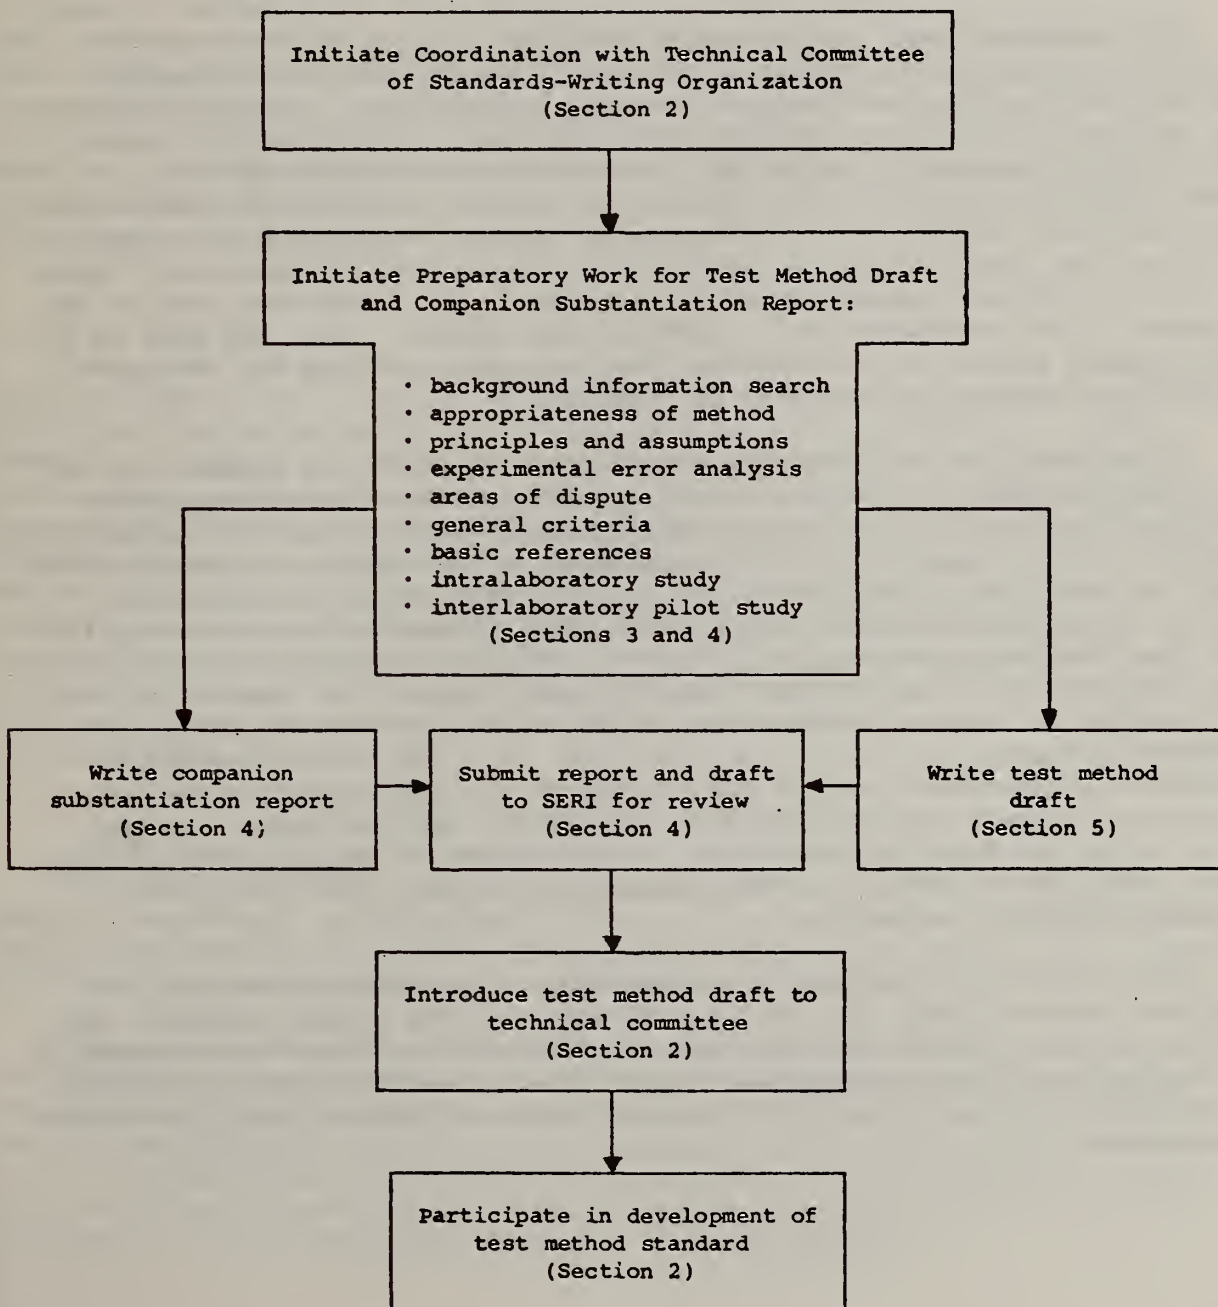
Initiate Coordination with Technical Committee of Standards-Writing Organization (Section 2)

Initiate Preparatory Work for Test Method Draft and Companion Substantiation Report:

• background information search
• appropriateness of method
• principles and assumptions
• experimental error analysis
• areas of dispute
• general criteria
• basic references
• intralaboratory study
• interlaboratory pilot study
(Sections 3 and 4)

Write companion substantiation report (Section 4)

Submit report and draft to SERI for review (Section 4)

Write test method draft (Section 5)

Introduce test method draft to technical committee (Section 2)

Participate in development of test method standard (Section 2)